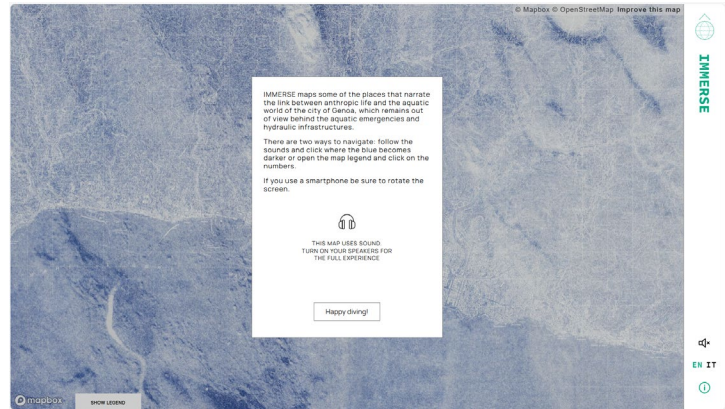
© Mapbox © OpenStreetMap Improve this map

IMMERSE

IMMERSE maps some of the places that narrate the link between anthropic life and the aquatic world of the city of Genoa, which remains out of view behind the aquatic emergencies and hydraulic infrastructures.

There are two ways to navigate: follow the sounds and click where the blue becomes darker or open the map legend and click on the numbers.

If you use a smartphone be sure to rotate the screen.

THIS MAP USES SOUND.
TURN ON YOUR SPEAKERS FOR THE FULL EXPERIENCE

Happy diving!

mapbox

SHOW LEGEND

EN IT